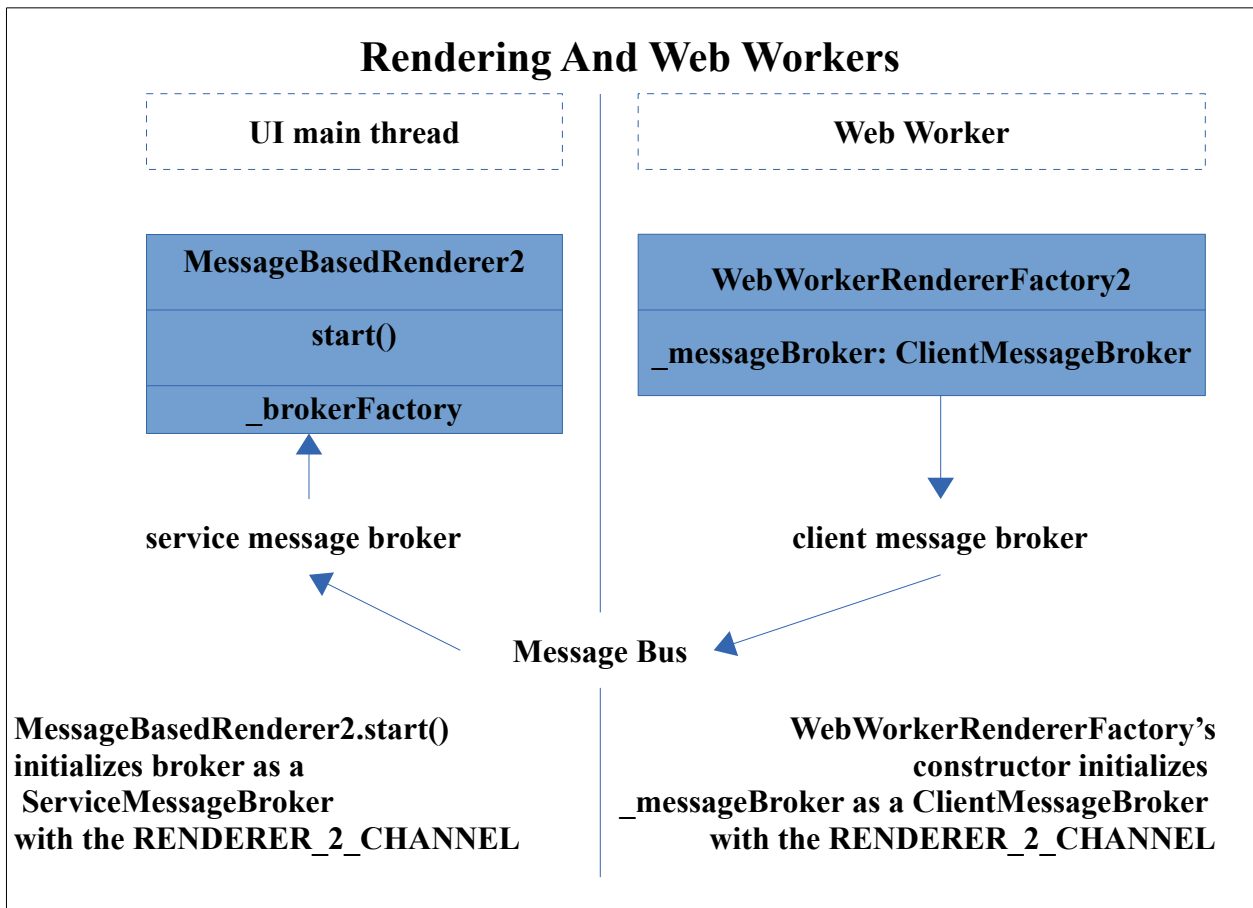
Rendering And Web Workers

UI main thread

Web Worker

MessageBasedRenderer2

start()

_brokerFactory

WebWorkerRendererFactory2

_messageBroker: ClientMessageBroker

service message broker

client message broker

Message Bus

MessageBasedRenderer2.start() initializes broker as a ServiceMessageBroker with the RENDERER_2_CHANNEL

WebWorkerRendererFactory's constructor initializes _messageBroker as a ClientMessageBroker with the RENDERER_2_CHANNEL